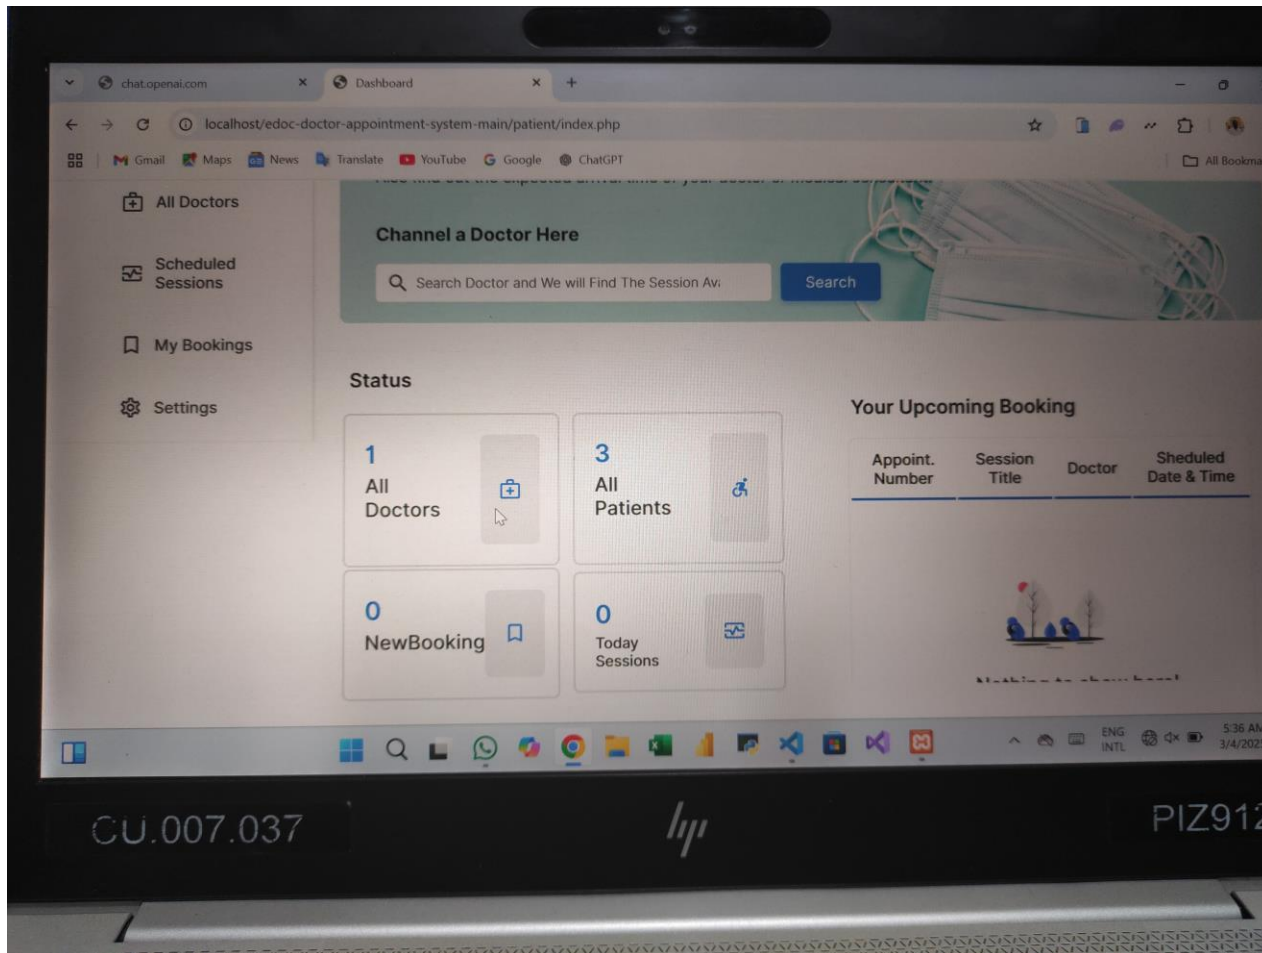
chat.openai.com
Dashboard
localhost/edoc-doctor-appointment-system-main/patient/index.php
Gmail Maps News Translate YouTube Google ChatGPT
All Bookma

All Doctors
Scheduled Sessions
My Bookings
Settings

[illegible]

Channel a Doctor Here
Search Doctor and We will Find The Session Av
Search

Status

1
All Doctors

3
All Patients

0
NewBooking

0
Today Sessions

Your Upcoming Booking

| Appoint. Number | Session Title | Doctor | Sheduled Date & Time |
|---|---|---|---|

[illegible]

ENG INTL
5:36 AM
3/4/202

CU.007.037
hp
PIZ91